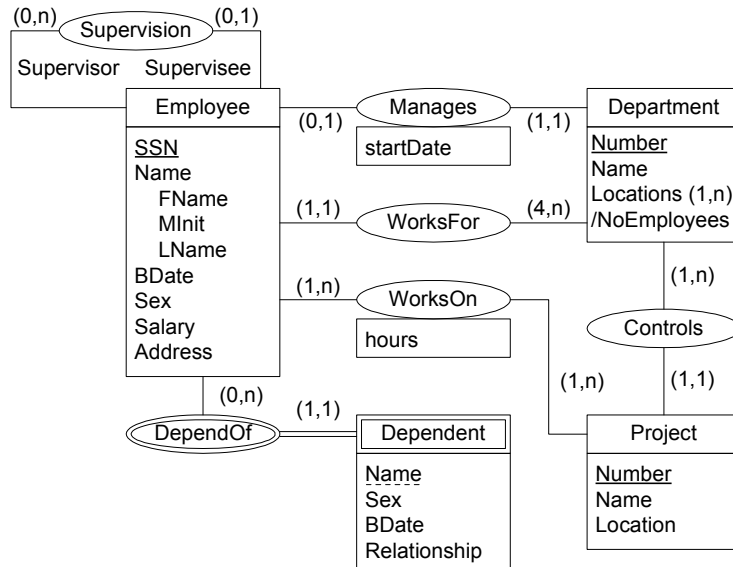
(0,n) Supervision (0,1)

Supervisor Supervisee

Employee

SSN
Name
FName
MInit
LName
BDate
Sex
Salary
Address

(0,1) Manages (1,1)

startDate

Department

Number
Name
Locations (1,n)
/NoEmployees

(1,1) WorksFor (4,n)

(1,n) WorksOn

hours

(1,n)

Controls

(1,n) (1,1)

(0,n)

(1,1)

DependOf

Dependent

Name
Sex
BDate
Relationship

Project

Number
Name
Location